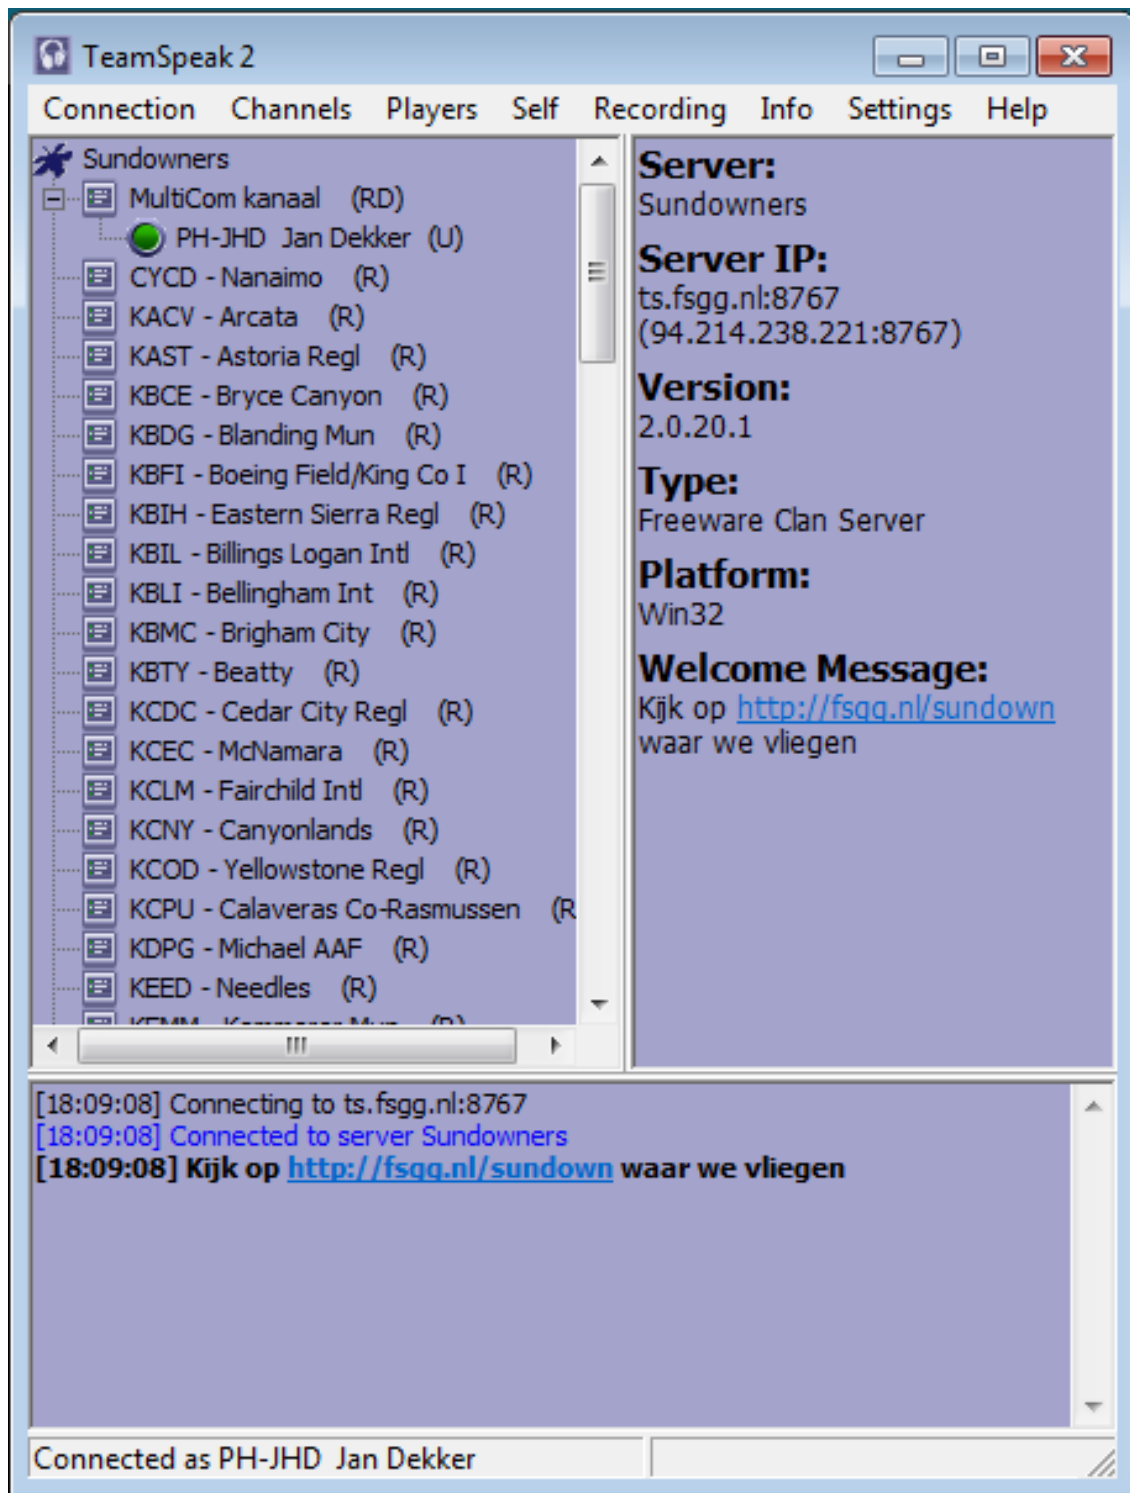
TeamSpeak 2

Connection Channels Players Self Recording Info Settings Help

Sundowners
MultiCom kanaal (RD)
PH-JHD Jan Dekker (U)
CYCD - Nanaimo (R)
KACV - Arcata (R)
KAST - Astoria Regl (R)
KBCE - Bryce Canyon (R)
KBDG - Blanding Mun (R)
KBFI - Boeing Field/King Co I (R)
KBIH - Eastern Sierra Regl (R)
KBIL - Billings Logan Intl (R)
KBLI - Bellingham Int (R)
KBMC - Brigham City (R)
KBTY - Beatty (R)
KCDC - Cedar City Regl (R)
KCEC - McNamara (R)
KCLM - Fairchild Intl (R)
KCNY - Canyonlands (R)
KCOD - Yellowstone Regl (R)
KCPU - Calaveras Co-Rasmussen (R
KDPG - Michael AAF (R)
KEED - Needles (R)
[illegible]

Server:
Sundowners
Server IP:
ts.fsgg.nl:8767
(94.214.238.221:8767)
Version:
2.0.20.1
Type:
Freeware Clan Server
Platform:
Win32
Welcome Message:
Kijk op http://fsgg.nl/sundown
waar we vliegen

[18:09:08] Connecting to ts.fsgg.nl:8767
[18:09:08] Connected to server Sundowners
[18:09:08] Kijk op http://fsgg.nl/sundown waar we vliegen

Connected as PH-JHD Jan Dekker